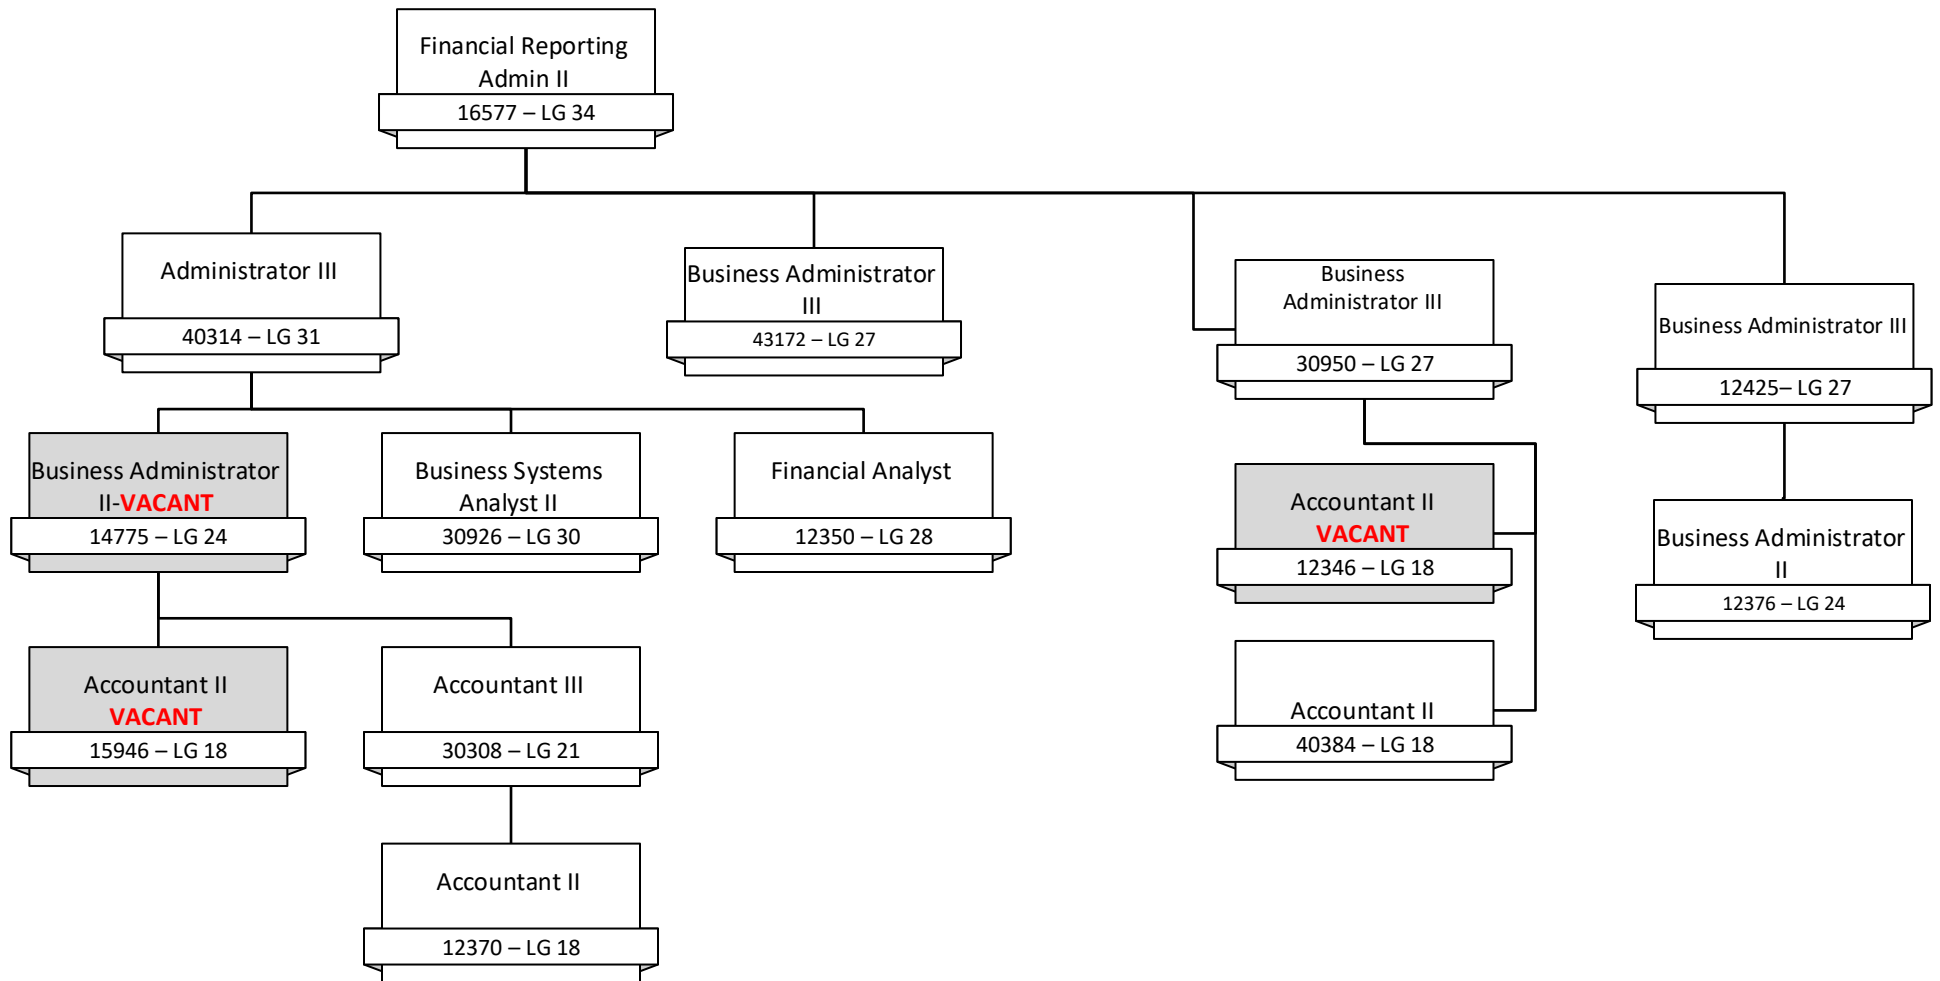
Financial Reporting Admin II
16577 – LG 34

Administrator III
40314 – LG 31

Business Administrator III
43172 – LG 27

Business Administrator III
30950 – LG 27

Business Administrator III
12425– LG 27

Business Administrator II-VACANT
14775 – LG 24

Business Systems Analyst II
30926 – LG 30

Financial Analyst
12350 – LG 28

Accountant II VACANT
12346 – LG 18

Business Administrator II
12376 – LG 24

Accountant II VACANT
15946 – LG 18

Accountant III
30308 – LG 21

Accountant II
40384 – LG 18

Accountant II
12370 – LG 18